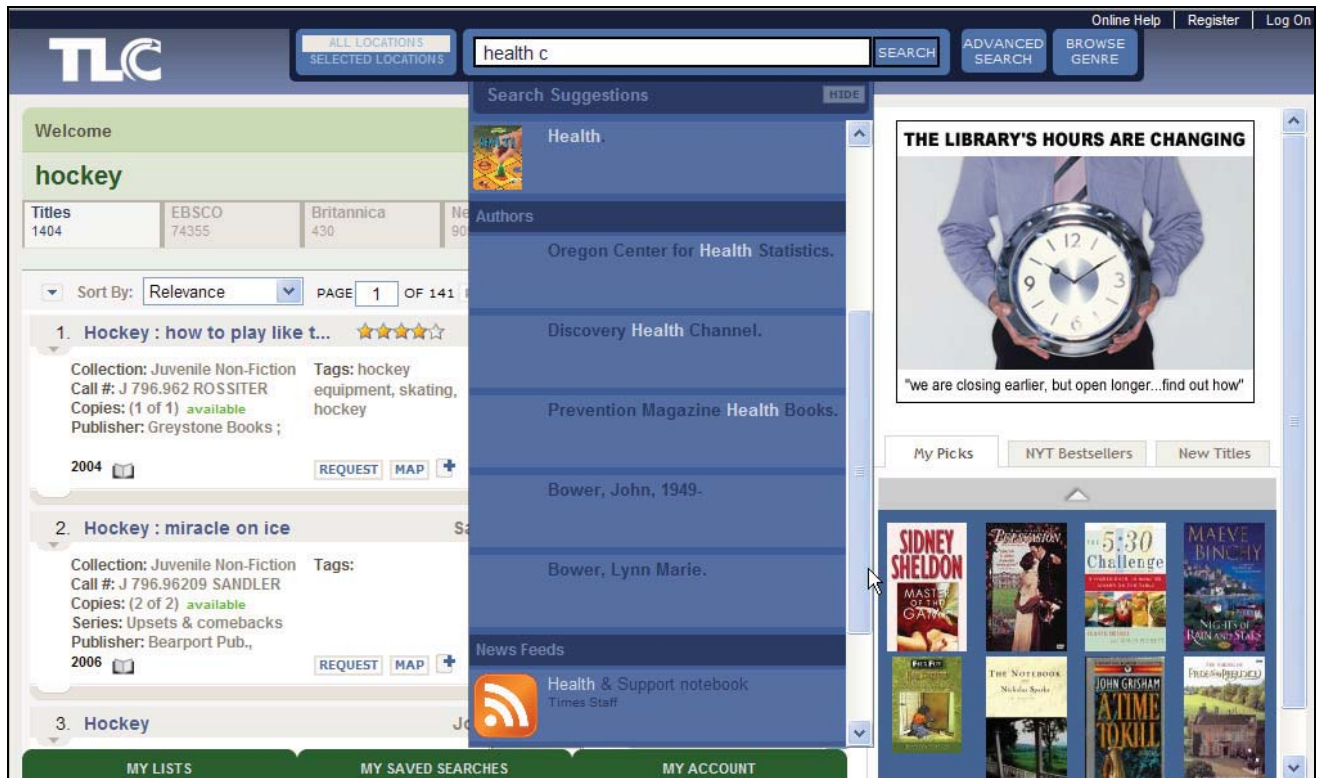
Online Help | Register | Log On

TLC

ALL LOCATIONS
SELECTED LOCATIONS

health c

SEARCH

ADVANCED SEARCH

BROWSE GENRE

Search Suggestions HIDE

Health.

Authors

Oregon Center for Health Statistics.

Discovery Health Channel.

Prevention Magazine Health Books.

Bower, John, 1949-

Bower, Lynn Marie.

News Feeds

Health & Support notebook
Times Staff

Welcome

hockey

| Titles | EBSCO | Britannica | Ne |
|---|---|---|---|
| 1404 | 74355 | 430 | 90 |

Sort By: Relevance PAGE 1 OF 141

1. Hockey : how to play like t...

Collection: Juvenile Non-Fiction
Call #: J 796.962 ROSSITER
Copies: (1 of 1) available
Publisher: Greystone Books ;

Tags: hockey equipment, skating, hockey

2004

REQUEST MAP

2. Hockey : miracle on ice

Sa

Collection: Juvenile Non-Fiction
Call #: J 796.96209 SANDLER
Copies: (2 of 2) available
Series: Upsets & comebacks
Publisher: Bearport Pub.,

Tags:

2006

REQUEST MAP

3. Hockey

Jo

MY LISTS

MY SAVED SEARCHES

MY ACCOUNT

THE LIBRARY'S HOURS ARE CHANGING

"we are closing earlier, but open longer...find out how"

My Picks

NYT Bestsellers

New Titles

SIDNEY SHELDON
MASTER OF THE GAME

5:30 Challenge

MAEVE BINCHY
NIGHTS OF RAIN AND STARS

THE NOTEBOOK
Nicholas Sparks

JOHN GRISHAM
A TIME TO KILL